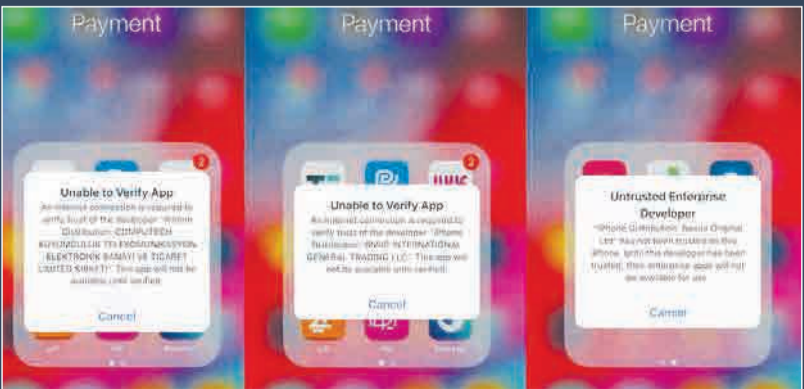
Payment

2

Unable to Verify App

An internet connection is required to verify trust of the developer "iPhone Distribution: COMPUTECH KUYUMCULUK TEKNOLOJI ELEKTRONIK SANAYI VE TICARET LIMITED SIRKETI". This app will not be available until verified.

Cancel

Payment

2

Unable to Verify App

An internet connection is required to verify trust of the developer "iPhone Distribution: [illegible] INTERNATIONAL GENERAL TRADING LLC". This app will not be available until verified.

Cancel

Payment

Untrusted Enterprise Developer

"iPhone Distribution: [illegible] Original Ltd" has not been trusted on this iPhone. Until this developer has been trusted, their enterprise apps will not be available for use.

Cancel